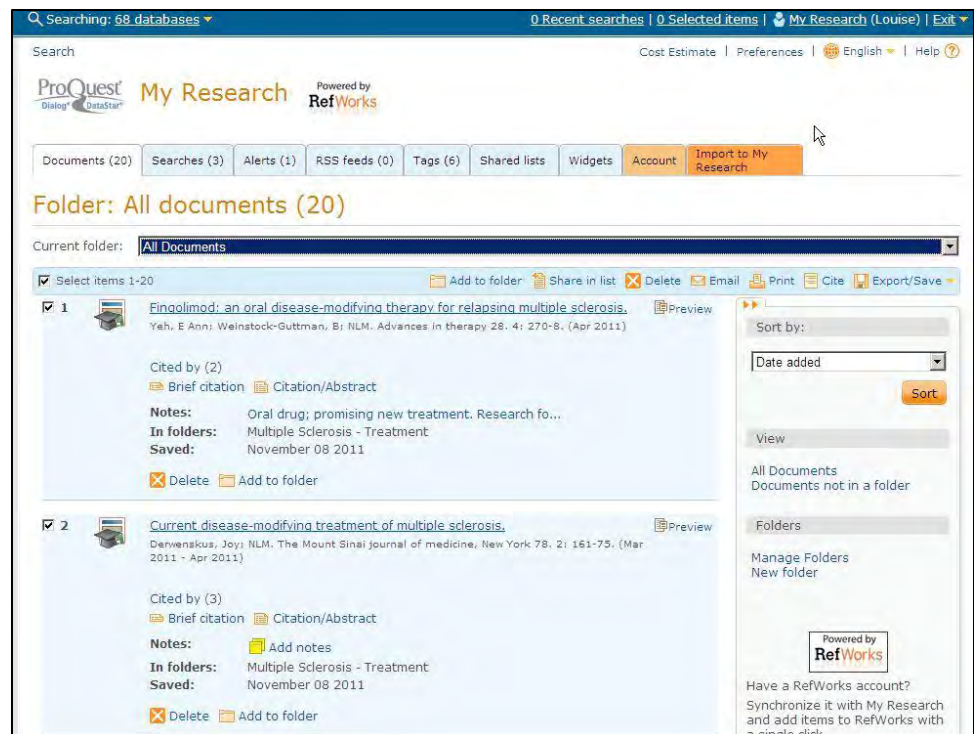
Searching: 68 databases

0 Recent searches | 0 Selected items | My Research (Louise) | Exit

Search

Cost Estimate | Preferences | English | Help

ProQuest Dialog DataStar

My Research

Powered by RefWorks

Documents (20) | Searches (3) | Alerts (1) | RSS feeds (0) | Tags (6) | Shared lists | Widgets | Account | Import to My Research

Folder: All documents (20)

Current folder: All Documents

Select items 1-20

Add to folder | Share in list | Delete | Email | Print | Cite | Export/Save

1 Fingolimod: an oral disease-modifying therapy for relapsing multiple sclerosis.

Preview

Yeh, E Ann; Weinstock-Guttman, B; NLM. Advances in therapy 28. 4: 270-8. (Apr 2011)

Cited by (2)

Brief citation | Citation/Abstract

Notes: Oral drug; promising new treatment. Research fo...

In folders: Multiple Sclerosis - Treatment

Saved: November 08 2011

Delete | Add to folder

2 Current disease-modifying treatment of multiple sclerosis.

Preview

Derwenskus, Joy; NLM. The Mount Sinai journal of medicine, New York 78. 2: 161-75. (Mar 2011 - Apr 2011)

Cited by (3)

Brief citation | Citation/Abstract

Notes: Add notes

In folders: Multiple Sclerosis - Treatment

Saved: November 08 2011

Delete | Add to folder

Sort by:

Date added

Sort

View

All Documents
Documents not in a folder

Folders

Manage Folders
New folder

Powered by RefWorks

Have a RefWorks account?

Synchronize it with My Research and add items to RefWorks with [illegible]